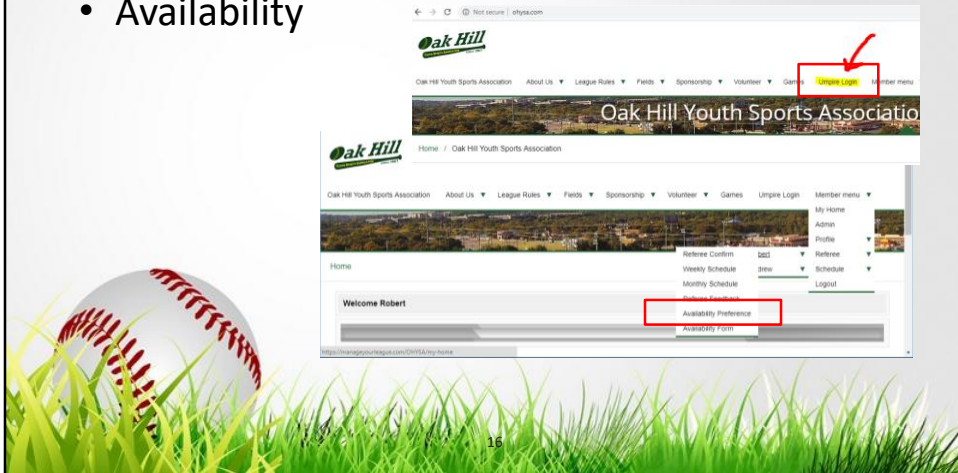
• Availability

Not secure | ohysa.com

Oak Hill

Oak Hill Youth Sports Association About Us ▼ League Rules ▼ Fields ▼ Sponsorship ▼ Volunteer ▼ Games Umpire Login Member menu

Oak Hill Youth Sports Associatio

Oak Hill

Home / Oak Hill Youth Sports Association

Oak Hill Youth Sports Association About Us ▼ League Rules ▼ Fields ▼ Sponsorship ▼ Volunteer ▼ Games Umpire Login Member menu ▼

My Home
Admin
Profile ▼
Referee ▼
Schedule ▼
Logout

Home

Referee Confirm bert ▼
Weekly Schedule drew ▼
Monthly Schedule
Referee Feedback
Availability Preference
Availability Form

Welcome Robert

https://manageyourleague.com/OHYSA/my-home

16